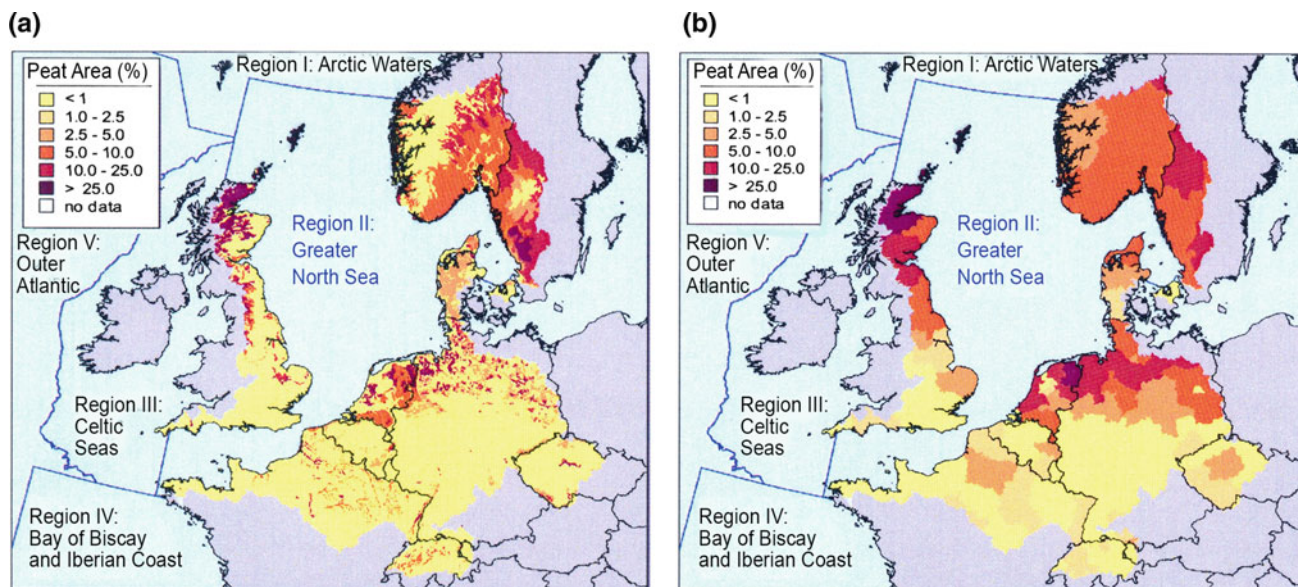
(a)

Peat Area (%)
< 1
1.0 - 2.5
2.5 - 5.0
5.0 - 10.0
10.0 - 25.0
> 25.0
no data

Region I: Arctic Waters

Region II: Greater North Sea

Region V: Outer Atlantic

Region III: Celtic Seas

Region IV: Bay of Biscay and Iberian Coast

(b)

Peat Area (%)
< 1
1.0 - 2.5
2.5 - 5.0
5.0 - 10.0
10.0 - 25.0
> 25.0
no data

Region I: Arctic Waters

Region II: Greater North Sea

Region V: Outer Atlantic

Region III: Celtic Seas

Region IV: Bay of Biscay and Iberian Coast